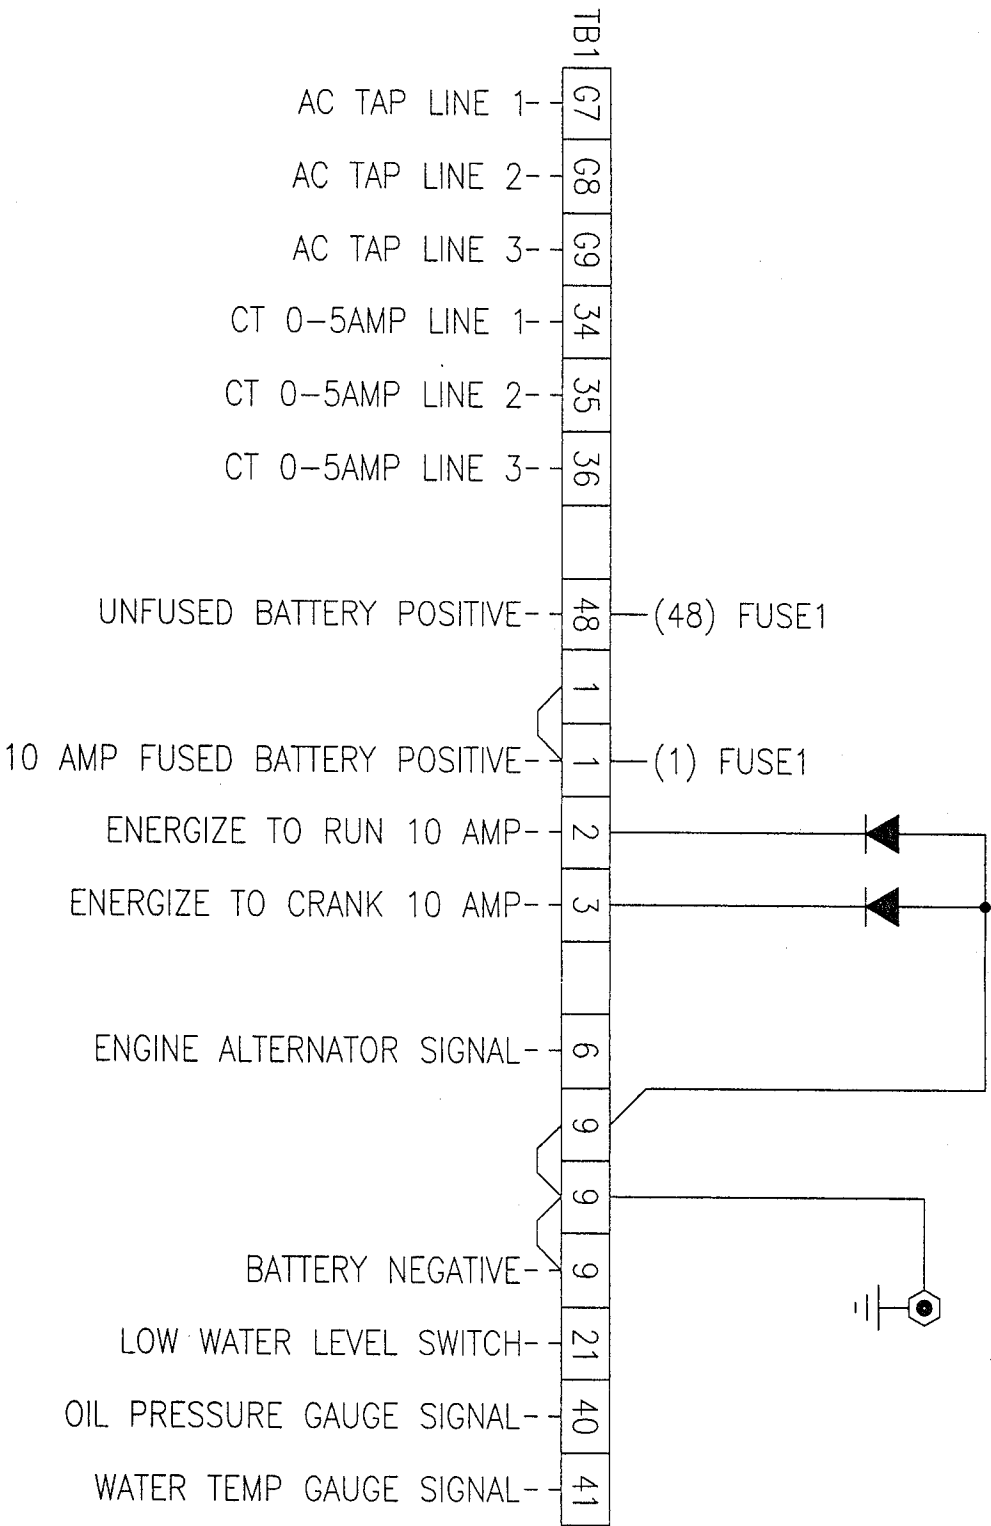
TB1

AC TAP LINE 1-- G7

AC TAP LINE 2-- G8

AC TAP LINE 3-- G9

CT 0–5AMP LINE 1-- 34

CT 0–5AMP LINE 2-- 35

CT 0–5AMP LINE 3-- 36

UNFUSED BATTERY POSITIVE-- 48 —(48) FUSE1

1

10 AMP FUSED BATTERY POSITIVE- 1 —(1) FUSE1

ENERGIZE TO RUN 10 AMP-- 2

ENERGIZE TO CRANK 10 AMP-- 3

ENGINE ALTERNATOR SIGNAL-- 6

9

9

BATTERY NEGATIVE- 9

LOW WATER LEVEL SWITCH-- 21

OIL PRESSURE GAUGE SIGNAL-- 40

WATER TEMP GAUGE SIGNAL-- 41